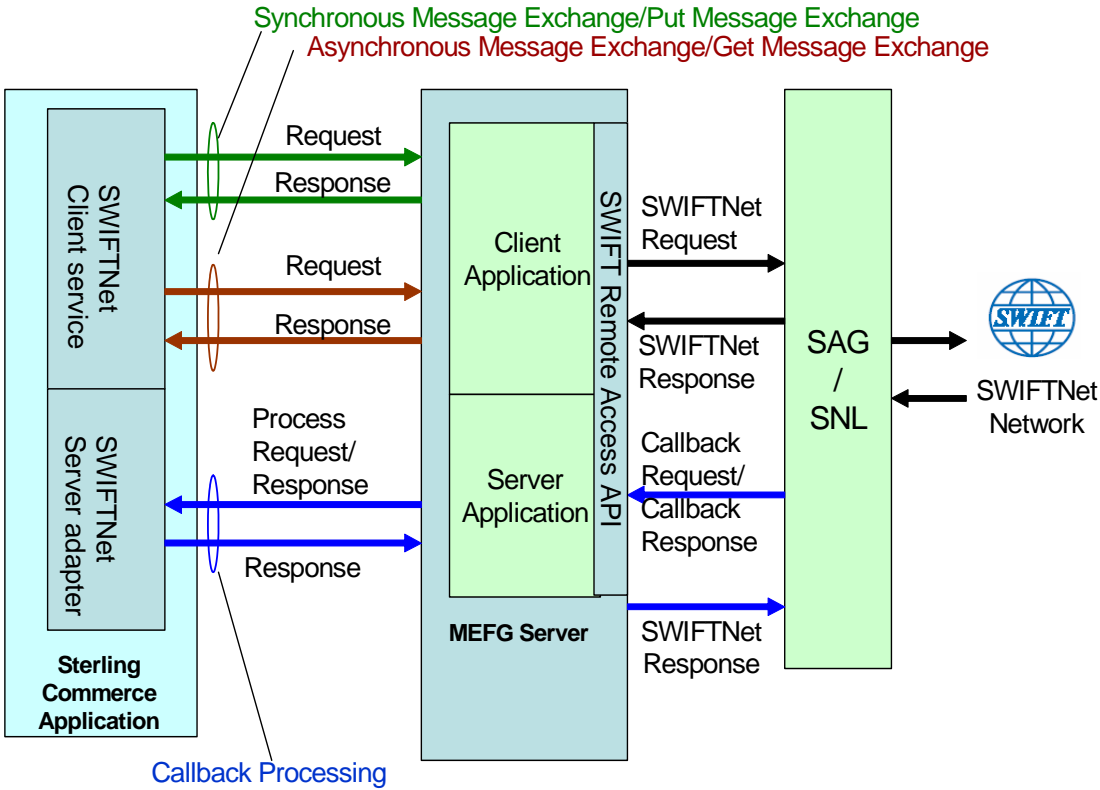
Synchronous Message Exchange/Put Message Exchange
Asynchronous Message Exchange/Get Message Exchange

SWIFTNet Client service

SWIFTNet Server adapter

Sterling Commerce Application

Request

Response

Request

Response

Process Request/ Response

Response

Client Application

Server Application

SWIFT Remote Access API

MEFG Server

SWIFTNet Request

SWIFTNet Response

Callback Request/ Callback Response

SWIFTNet Response

SAG / SNL

SWIFT

SWIFTNet Network

Callback Processing